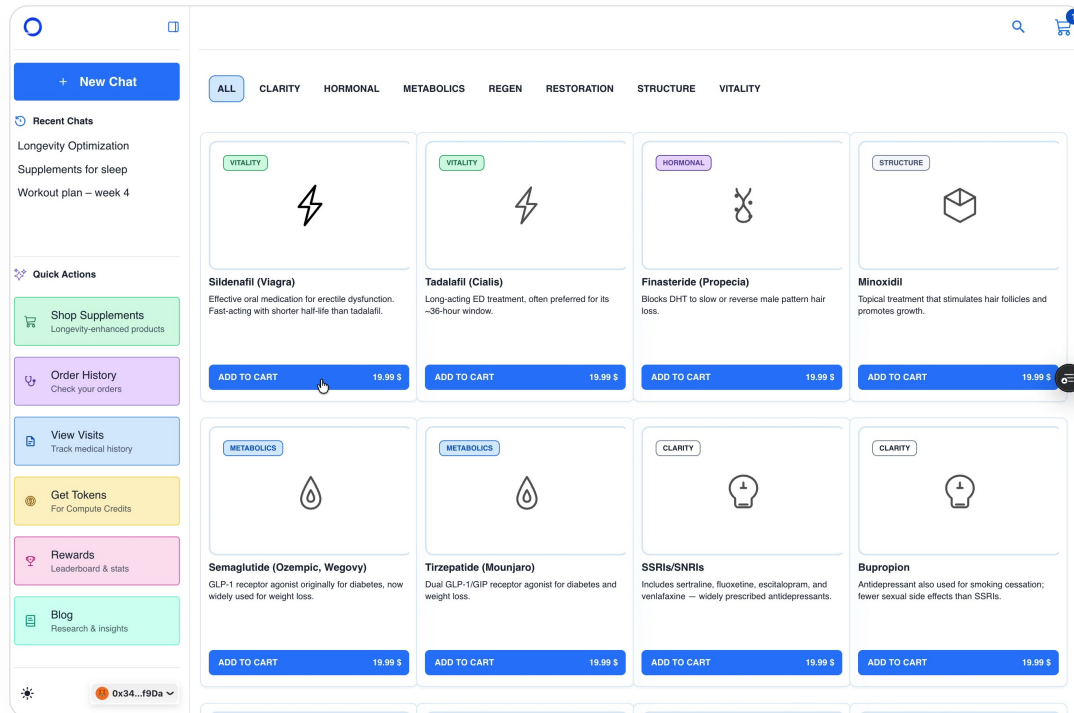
+ New Chat

Recent Chats

Longevity Optimization

Supplements for sleep

Workout plan – week 4

Quick Actions

Shop Supplements
Longevity-enhanced products

Order History
Check your orders

View Visits
Track medical history

Get Tokens
For Compute Credits

Rewards
Leaderboard & stats

Blog
Research & insights

0x34...f9Da

ALL CLARITY HORMONAL METABOLICS REGEN RESTORATION STRUCTURE VITALITY

VITALITY
Sildenafil (Viagra)
Effective oral medication for erectile dysfunction. Fast-acting with shorter half-life than tadalafil.
ADD TO CART 19.99 $

VITALITY
Tadalafil (Cialis)
Long-acting ED treatment, often preferred for its ~36-hour window.
ADD TO CART 19.99 $

HORMONAL
Finasteride (Propecia)
Blocks DHT to slow or reverse male pattern hair loss.
ADD TO CART 19.99 $

STRUCTURE
Minoxidil
Topical treatment that stimulates hair follicles and promotes growth.
ADD TO CART 19.99 $

METABOLICS
Semaglutide (Ozempic, Wegovy)
GLP-1 receptor agonist originally for diabetes, now widely used for weight loss.
ADD TO CART 19.99 $

METABOLICS
Tirzepatide (Mounjaro)
Dual GLP-1/GIP receptor agonist for diabetes and weight loss.
ADD TO CART 19.99 $

CLARITY
SSRIs/SNRIs
Includes sertraline, fluoxetine, escitalopram, and venlafaxine — widely prescribed antidepressants.
ADD TO CART 19.99 $

CLARITY
Bupropion
Antidepressant also used for smoking cessation; fewer sexual side effects than SSRIs.
ADD TO CART 19.99 $